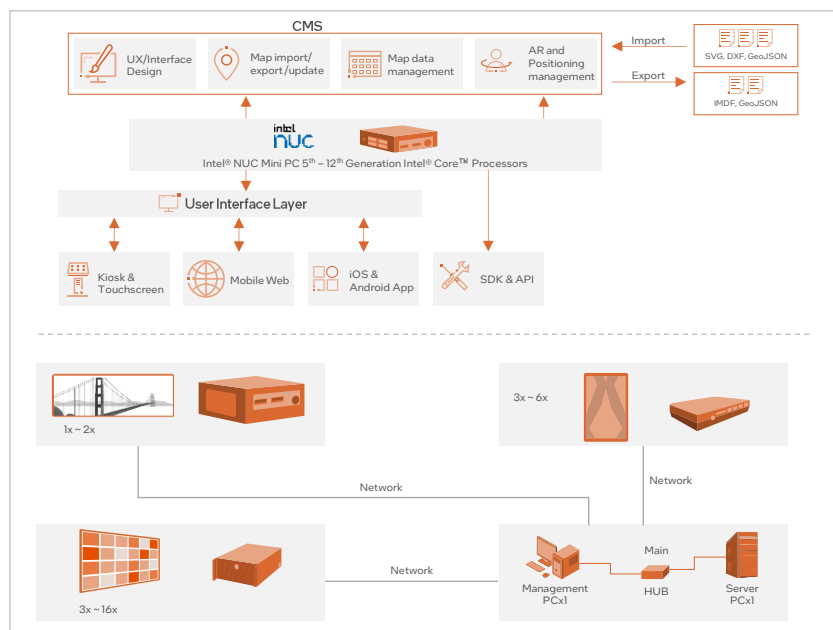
CMS

UX/Interface Design

Map import/ export/update

Map data management

AR and Positioning management

Import

SVG, DXF, GeoJSON

Export

IMDF, GeoJSON

intel NUC

Intel® NUC Mini PC 5th ~ 12th Generation Intel® Core™ Processors

User Interface Layer

Kiosk & Touchscreen

Mobile Web

iOS & Android App

SDK & API

1x ~ 2x

3x ~ 6x

Network

Network

3x ~ 16x

Network

Main

Management PCx1

HUB

Server PCx1